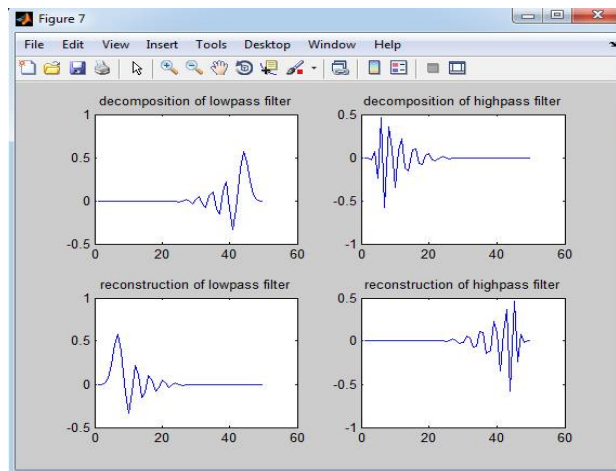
Figure 7

File Edit View Insert Tools Desktop Window Help

decomposition of lowpass filter

1
0.5
0
-0.5
0 20 40 60

decomposition of highpass filter

0.5
0
-0.5
-1
0 20 40 60

reconstruction of lowpass filter

1
0.5
0
-0.5
0 20 40 60

reconstruction of highpass filter

0.5
0
-0.5
-1
0 20 40 60